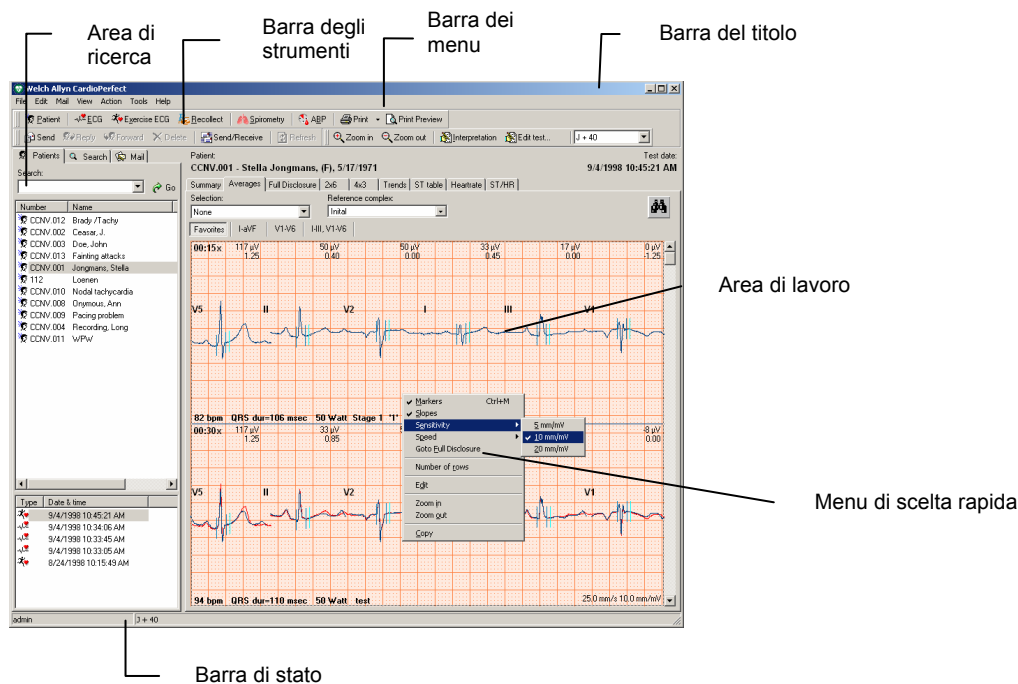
Area di ricerca

Barra degli strumenti

Barra dei menu

Barra del titolo

Welch Allyn CardioPerfect

File Edit Mail View Action Tools Help

Patient ECG Exercise ECG Recollect Spirometry ABP Print Print Preview

Send Reply Forward Delete Send/Receive Refresh Zoom in Zoom out Interpretation Edit test... J + 40

Patients Search Mail

Search:

Go

| Number | Name |
|---|---|
| CCNV.012 | Brady /Tachy |
| CCNV.002 | Ceasar, J. |
| CCNV.003 | Doe, John |
| CCNV.013 | Fainting attacks |
| CCNV.001 | Jongmans, Stella |
| 112 | Loenen |
| CCNV.010 | Nodal tachycardia |
| CCNV.008 | Onymous, Ann |
| CCNV.009 | Pacing problem |
| CCNV.004 | Recording, Long |
| CCNV.011 | WPW |

| Type | Date & time |
|---|---|
| | 9/4/1998 10:45:21 AM |
| | 9/4/1998 10:34:06 AM |
| | 9/4/1998 10:33:45 AM |
| | 9/4/1998 10:33:05 AM |
| | 8/24/1998 10:15:49 AM |

Patient:
CCNV.001 - Stella Jongmans, (F), 5/17/1971

Test date:
9/4/1998 10:45:21 AM

Summary Averages Full Disclosure 2x6 4x3 Trends ST table Heartrate ST/HR

Selection: None

Reference complex: Inital

Favorites I-aVF V1-V6 I-III, V1-V6

00:15x 117 µV 1.25 50 µV 0.40 50 µV 0.00 33 µV 0.45 17 µV 0.00 0 µV -1.25

V5 II V2 I III V1

82 bpm QRS dur=106 msec 50 Watt Stage 1 "1"

00:30x 117 µV 1.25 33 µV 0.85 -8 µV 0.00

V5 II V2 V1

94 bpm QRS dur=110 msec 50 Watt test

25.0 mm/s 10.0 mm/mV

Markers Ctrl+M
Slopes
Sensitivity
Speed
Goto Full Disclosure
Number of rows
Edit
Zoom in
Zoom out
Copy

5 mm/mV
10 mm/mV
20 mm/mV

Area di lavoro

Menu di scelta rapida

admin J + 40

Barra di stato